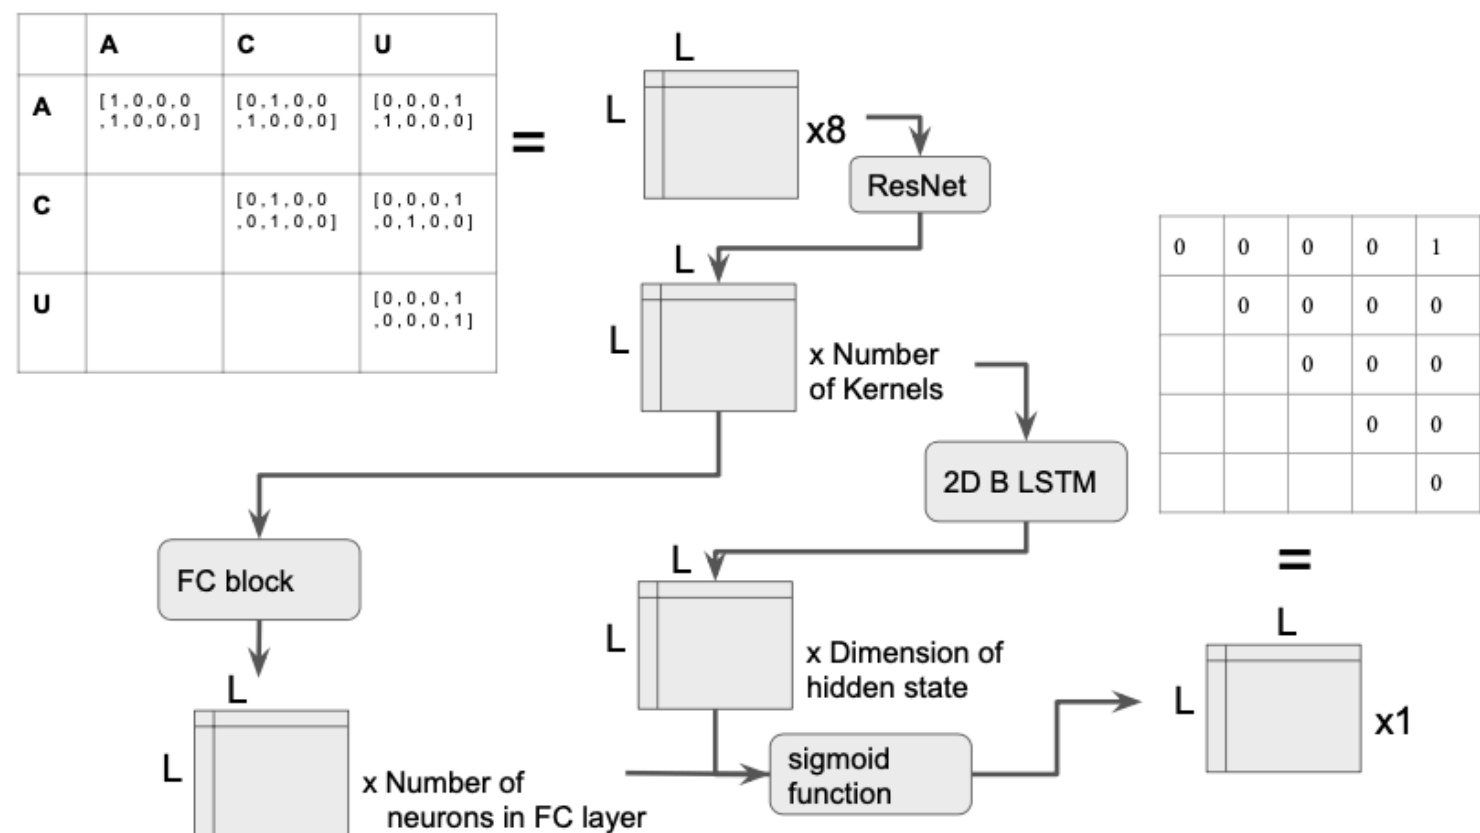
| | A | C | U |
|---|---|---|---|
| A | [1,0,0,0,1,0,0,0] | [0,1,0,0,1,0,0,0] | [0,0,0,1,1,0,0,0] |
| C | | [0,1,0,0,0,1,0,0] | [0,0,0,1,0,1,0,0] |
| U | | | [0,0,0,1,0,0,0,1] |

=

L
L
x8

ResNet

L
L
x Number of Kernels

2D B LSTM

FC block

L
L
x Number of neurons in FC layer

L
L
x Dimension of hidden state

sigmoid function

| 0 | 0 | 0 | 0 | 1 |
|---|---|---|---|---|
| | 0 | 0 | 0 | 0 |
| | | 0 | 0 | 0 |
| | | | 0 | 0 |
| | | | | 0 |

=

L
L
x1